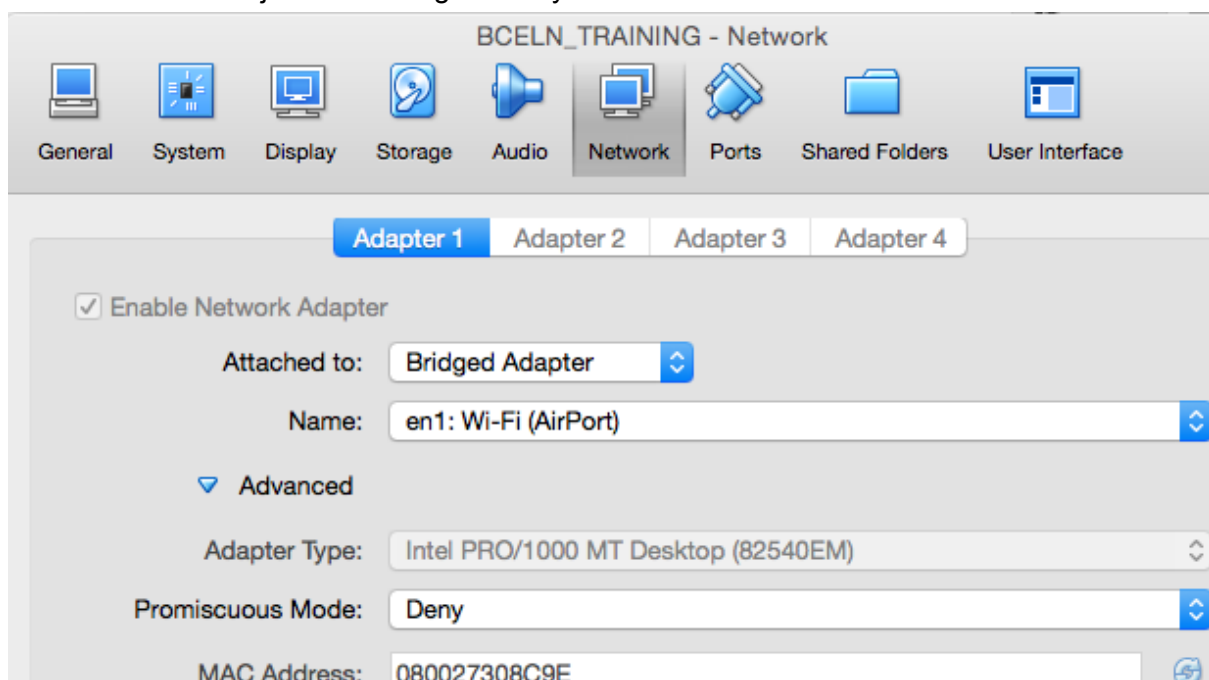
BCELN_TRAINING - Network

General System Display Storage Audio Network Ports Shared Folders User Interface

Adapter 1 Adapter 2 Adapter 3 Adapter 4

Enable Network Adapter

Attached to: Bridged Adapter

Name: en1: Wi-Fi (AirPort)

Advanced

Adapter Type: Intel PRO/1000 MT Desktop (82540EM)

Promiscuous Mode: Deny

MAC Address: 080027308C9E